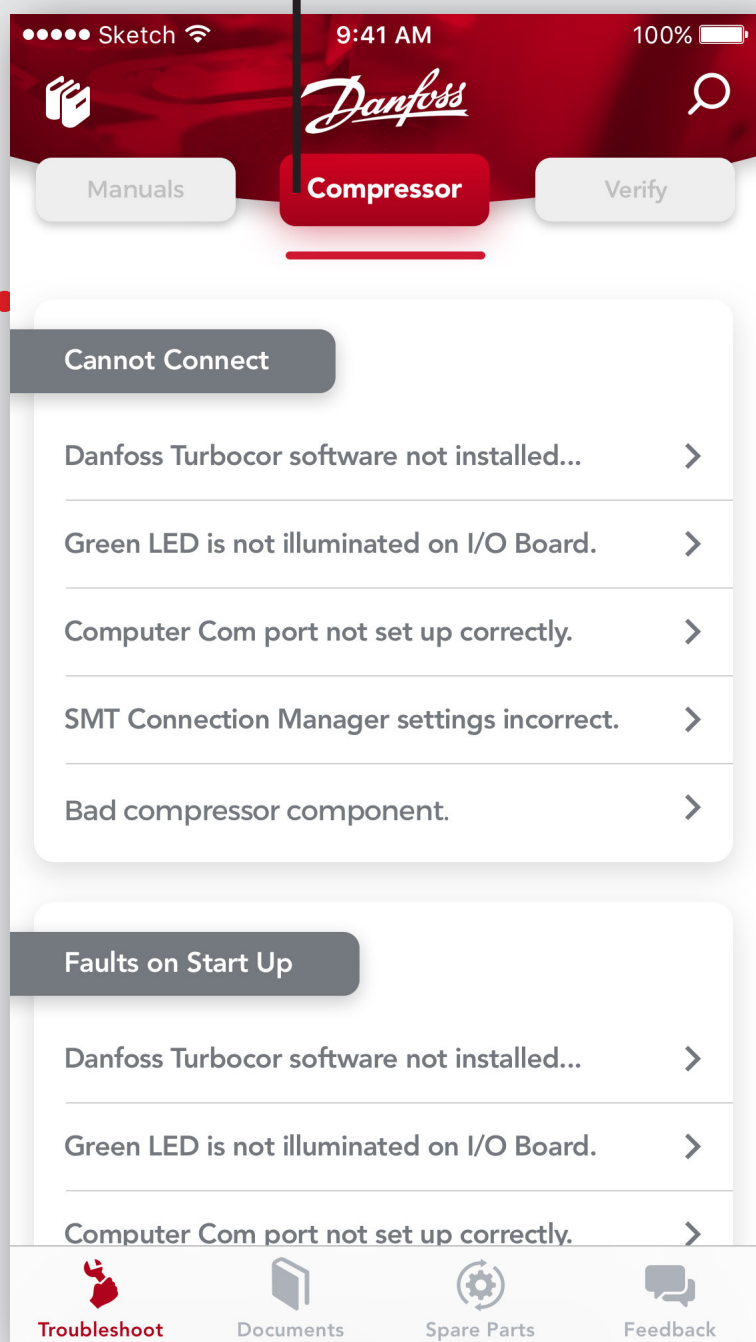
●●●●● Sketch 9:41 AM 100%

Danfoss

Manuals
Compressor
Verify

Cannot Connect

Danfoss Turbocor software not installed...

Green LED is not illuminated on I/O Board.

Computer Com port not set up correctly.

SMT Connection Manager settings incorrect.

Bad compressor component.

Faults on Start Up

Danfoss Turbocor software not installed...

Green LED is not illuminated on I/O Board.

Computer Com port not set up correctly.

Troubleshoot
Documents
Spare Parts
Feedback